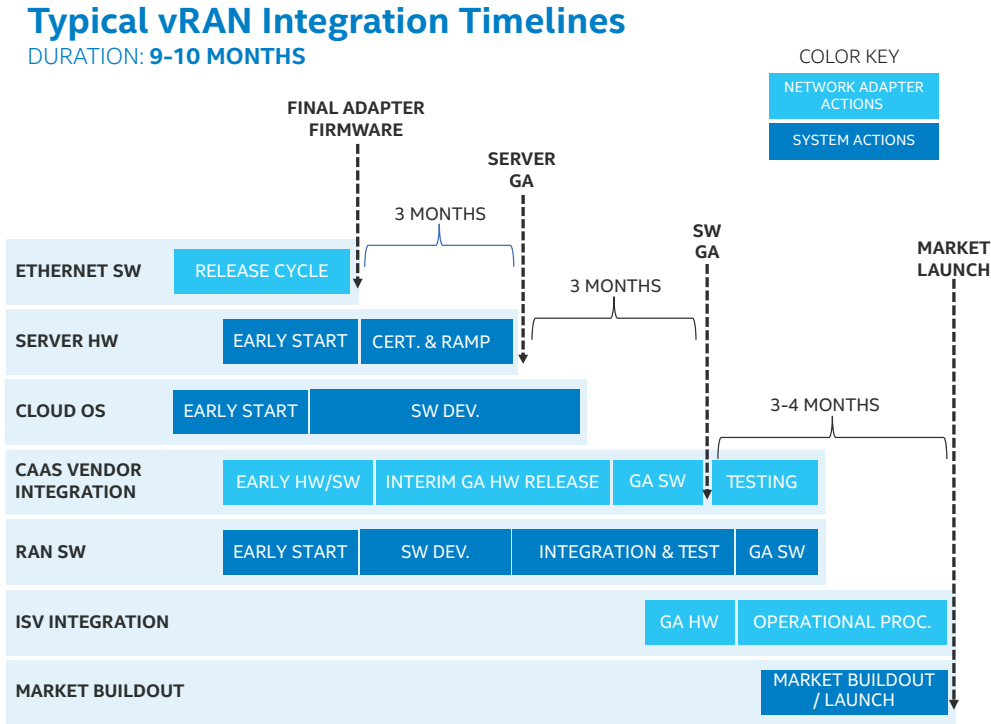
Typical vRAN Integration Timelines
DURATION: 9-10 MONTHS

COLOR KEY
NETWORK ADAPTER ACTIONS
SYSTEM ACTIONS

FINAL ADAPTER FIRMWARE

SERVER GA

3 MONTHS

SW GA

3 MONTHS

MARKET LAUNCH

3-4 MONTHS

ETHERNET SW
RELEASE CYCLE

SERVER HW
EARLY START
CERT. & RAMP

CLOUD OS
EARLY START
SW DEV.

CAAS VENDOR INTEGRATION
EARLY HW/SW
INTERIM GA HW RELEASE
GA SW
TESTING

RAN SW
EARLY START
SW DEV.
INTEGRATION & TEST
GA SW

ISV INTEGRATION
GA HW
OPERATIONAL PROC.

MARKET BUILDOUT
MARKET BUILDOUT / LAUNCH